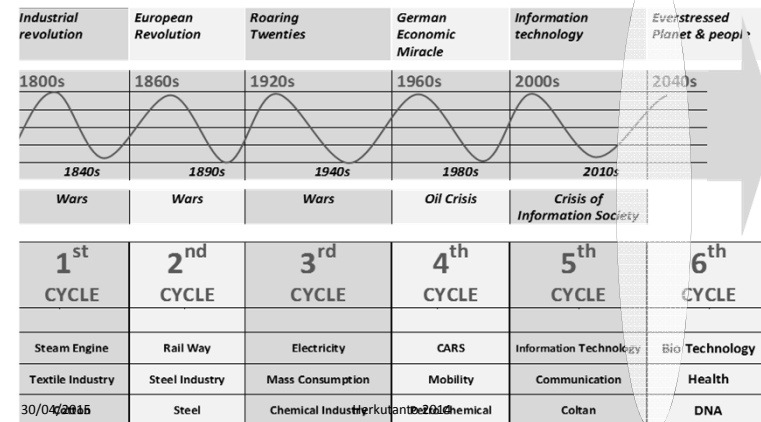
| Industrial revolution | European Revolution | Roaring Twenties | German Economic Miracle | Information technology | Everstressed Planet & people |
|---|---|---|---|---|---|
| 1800s | 1860s | 1920s | 1960s | 2000s | 2040s |
| 1840s | 1890s | 1940s | 1980s | 2010s | |
| Wars | Wars | Wars | Oil Crisis | Crisis of Information Society | |
| $1^{st}$ CYCLE | $2^{nd}$ CYCLE | $3^{rd}$ CYCLE | $4^{th}$ CYCLE | $5^{th}$ CYCLE | $6^{th}$ CYCLE |
| Steam Engine | Rail Way | Electricity | CARS | Information Technology | Bio Technology |
| Textile Industry | Steel Industry | Mass Consumption | Mobility | Communication | Health |
| Cotton | Steel | Chemical Industry | Petrochemical | Coltan | DNA |

30/04/2015

Herkutanto 2014